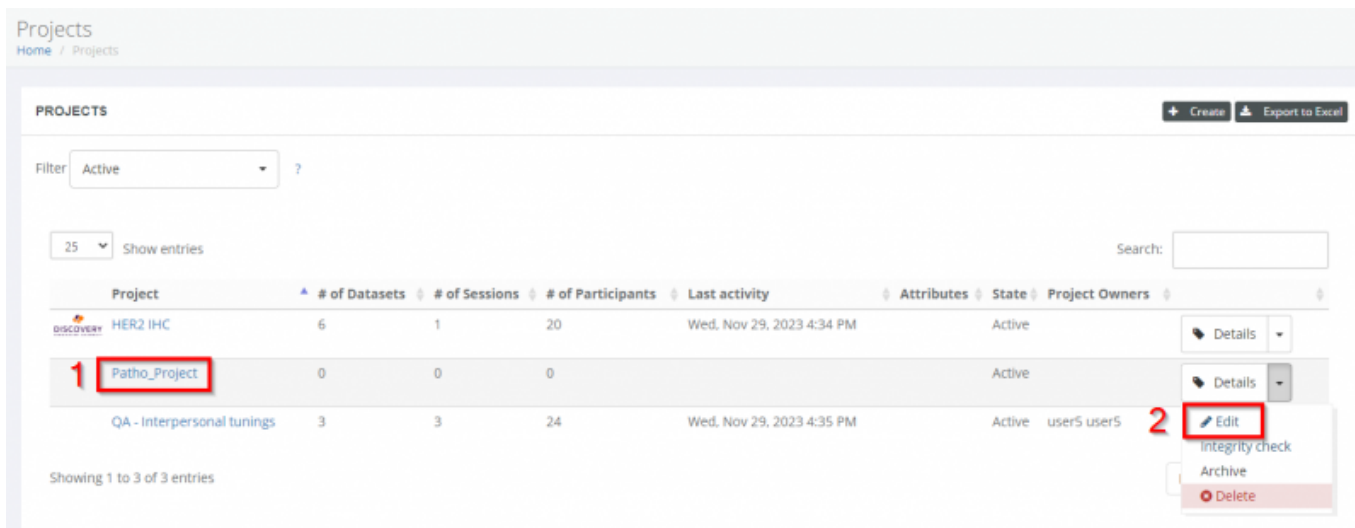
Projects
Home / Projects

PROJECTS

+ Create  Export to Excel

Filter Active ?

25 Show entries

Search:

| | Project | # of Datasets | # of Sessions | # of Participants | Last activity | Attributes | State | Project Owners | |
|---|---|---|---|---|---|---|---|---|---|
| DISCOVERY | HER2 IHC | 6 | 1 | 20 | Wed, Nov 29, 2023 4:34 PM | | Active | | Details |
| 1 | Patho_Project | 0 | 0 | 0 | | | Active | | Details |
| | QA - Interpersonal tunings | 3 | 3 | 24 | Wed, Nov 29, 2023 4:35 PM | | Active | user5 user5 | 2 Edit |

Integrity check
Archive
Delete

Showing 1 to 3 of 3 entries